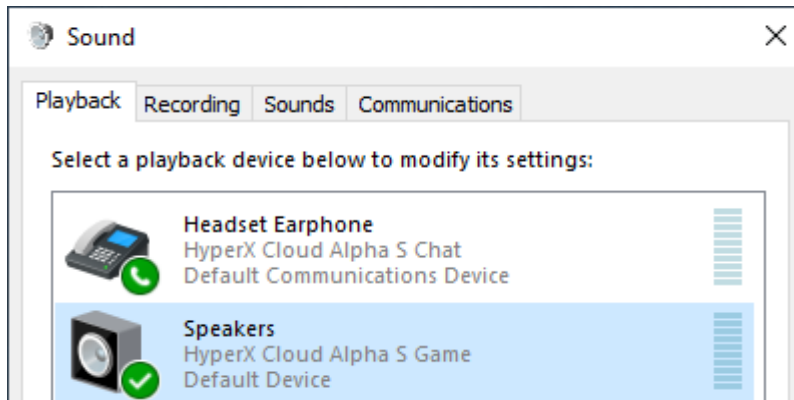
Sound

Playback | Recording | Sounds | Communications

Select a playback device below to modify its settings:

Headset Earphone
HyperX Cloud Alpha S Chat
Default Communications Device

Speakers
HyperX Cloud Alpha S Game
Default Device